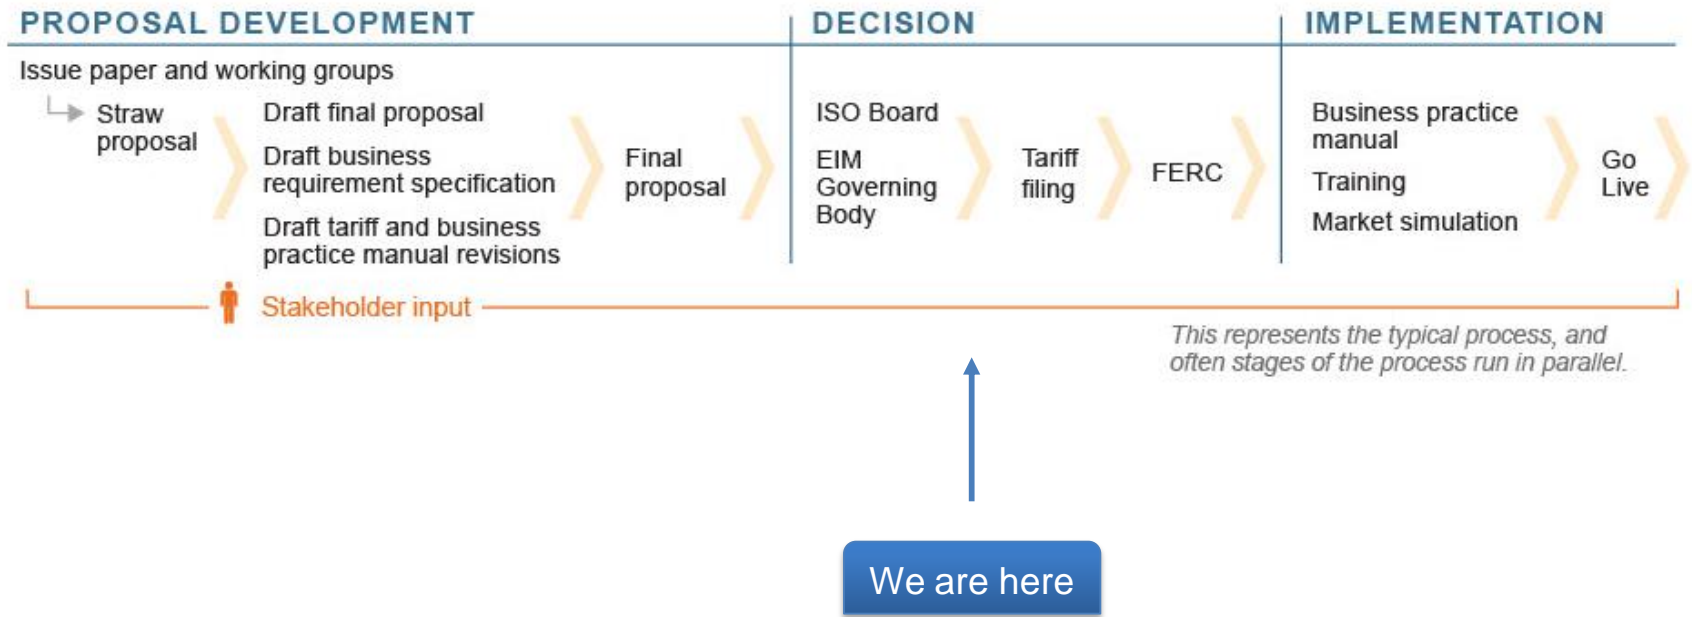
PROPOSAL DEVELOPMENT

Issue paper and working groups

Straw proposal

Draft final proposal

Draft business requirement specification

Draft tariff and business practice manual revisions

Final proposal

DECISION

ISO Board

EIM Governing Body

Tariff filing

FERC

IMPLEMENTATION

Business practice manual

Training

Market simulation

Go Live

Stakeholder input

This represents the typical process, and often stages of the process run in parallel.

We are here